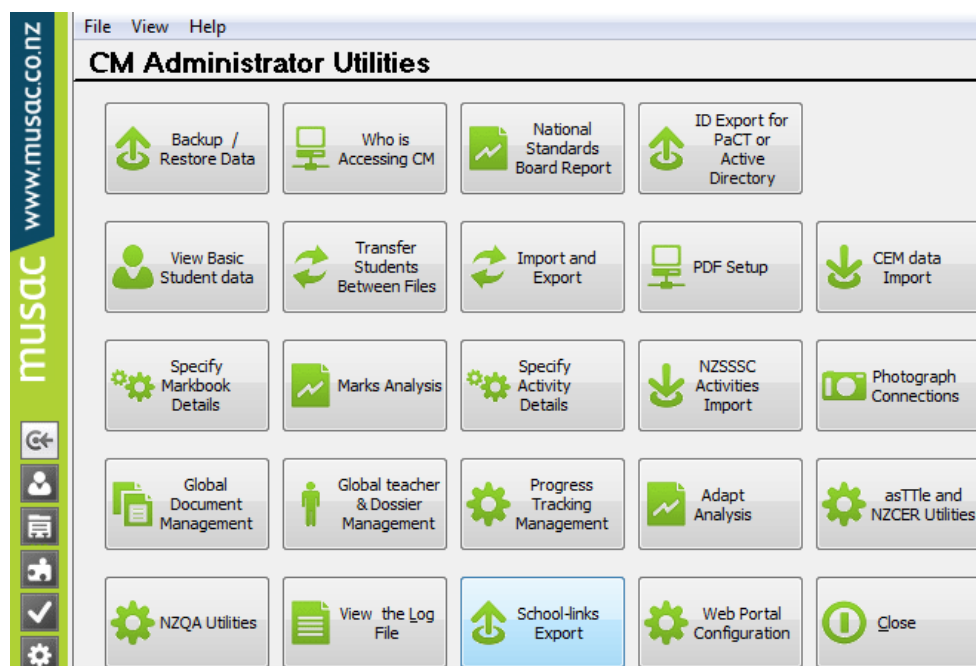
www.musac.co.nz

musac

File View Help

CM Administrator Utilities

Backup / Restore Data

Who is Accessing CM

National Standards Board Report

ID Export for PaCT or Active Directory

View Basic Student data

Transfer Students Between Files

Import and Export

PDF Setup

CEM data Import

Specify Markbook Details

Marks Analysis

Specify Activity Details

NZSSSC Activities Import

Photograph Connections

Global Document Management

Global teacher & Dossier Management

Progress Tracking Management

Adapt Analysis

asTTle and NZCER Utilities

NZQA Utilities

View the Log File

School-links Export

Web Portal Configuration

Close